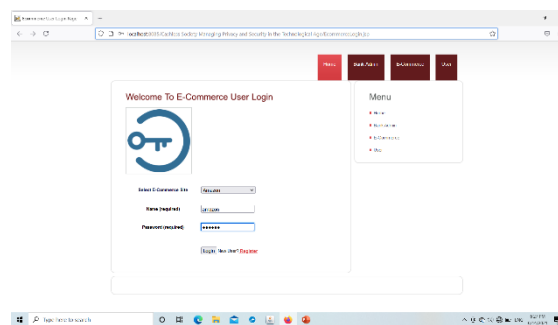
E-commerce User Login Page ×

localhost:8080/Cashless Society Managing Privacy and Security in the Technological Age/Ecommerce_Login.jsp

Home | Bank Admin | E-Commerce | User

Welcome To E-Commerce User Login

Select E-Commerce Site: Amazon

Name (required): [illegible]

Password (required): ••••••

Login | New User? Register

Menu

Home

Bank Admin

E-Commerce

User

Type here to search